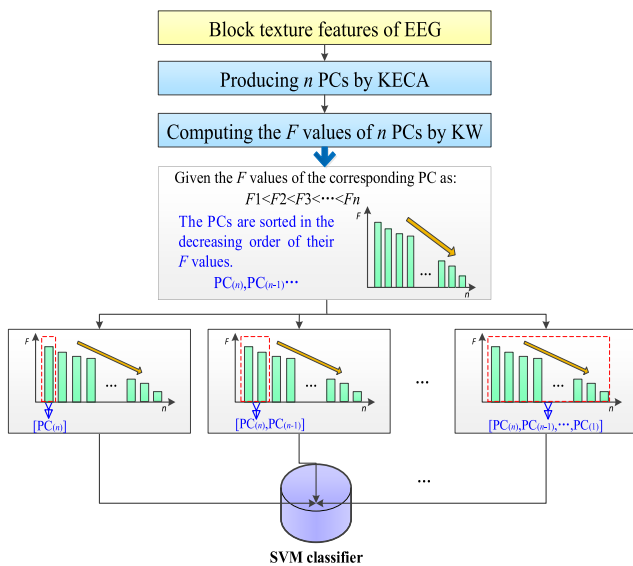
Block texture features of EEG

Producing $n$ PCs by KECA

Computing the $F$ values of $n$ PCs by KW

Given the $F$ values of the corresponding PC as:

$F1<F2<F3<\cdots<Fn$

The PCs are sorted in the decreasing order of their $F$ values.

$PC_{(n)}, PC_{(n-1)}\cdots$

F

...

n

F

...

n

$[PC_{(n)}]$

F

...

n

$[PC_{(n)}, PC_{(n-1)}]$

...

F

...

n

$[PC_{(n)}, PC_{(n-1)}, \cdots, PC_{(1)}]$

...

SVM classifier